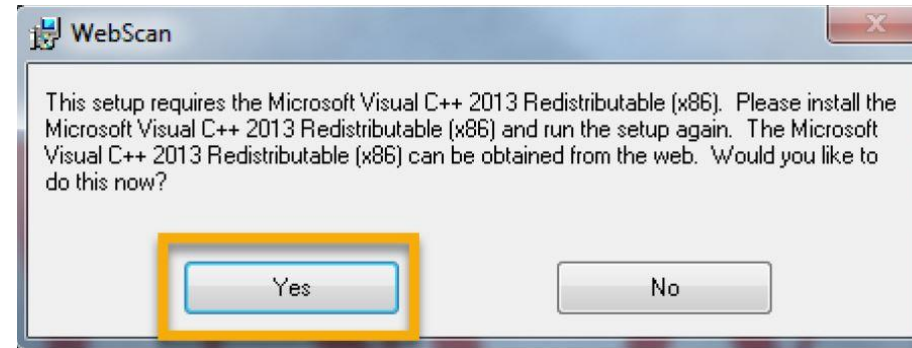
WebScan

This setup requires the Microsoft Visual C++ 2013 Redistributable (x86). Please install the Microsoft Visual C++ 2013 Redistributable (x86) and run the setup again. The Microsoft Visual C++ 2013 Redistributable (x86) can be obtained from the web. Would you like to do this now?

Yes

No